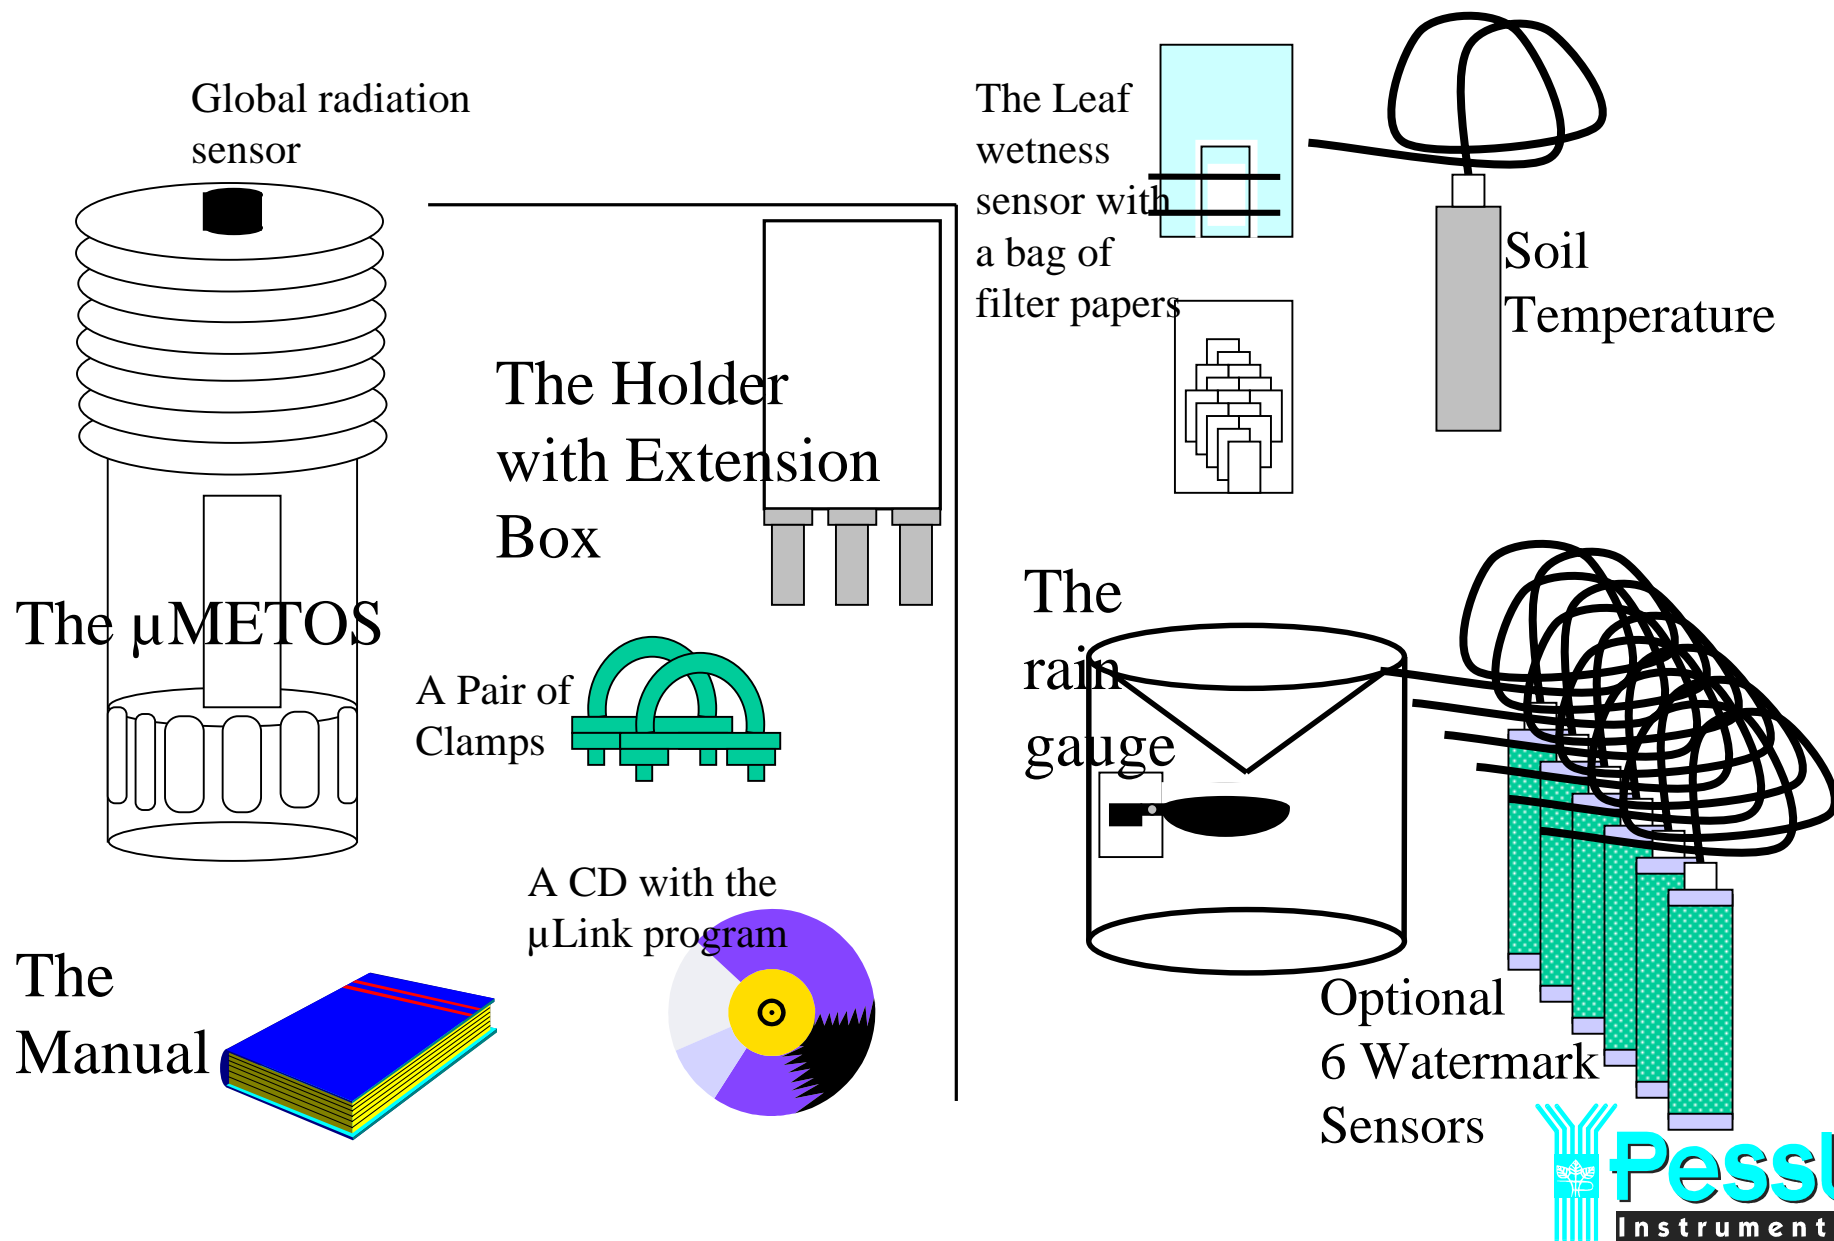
Global radiation sensor

The Holder with Extension Box

The Leaf wetness sensor with a bag of filter papers

Soil Temperature

The μMETOS

A Pair of Clamps

The rain gauge

A CD with the μLink program

The Manual

Optional 6 Watermark Sensors

Pessl

Instrument